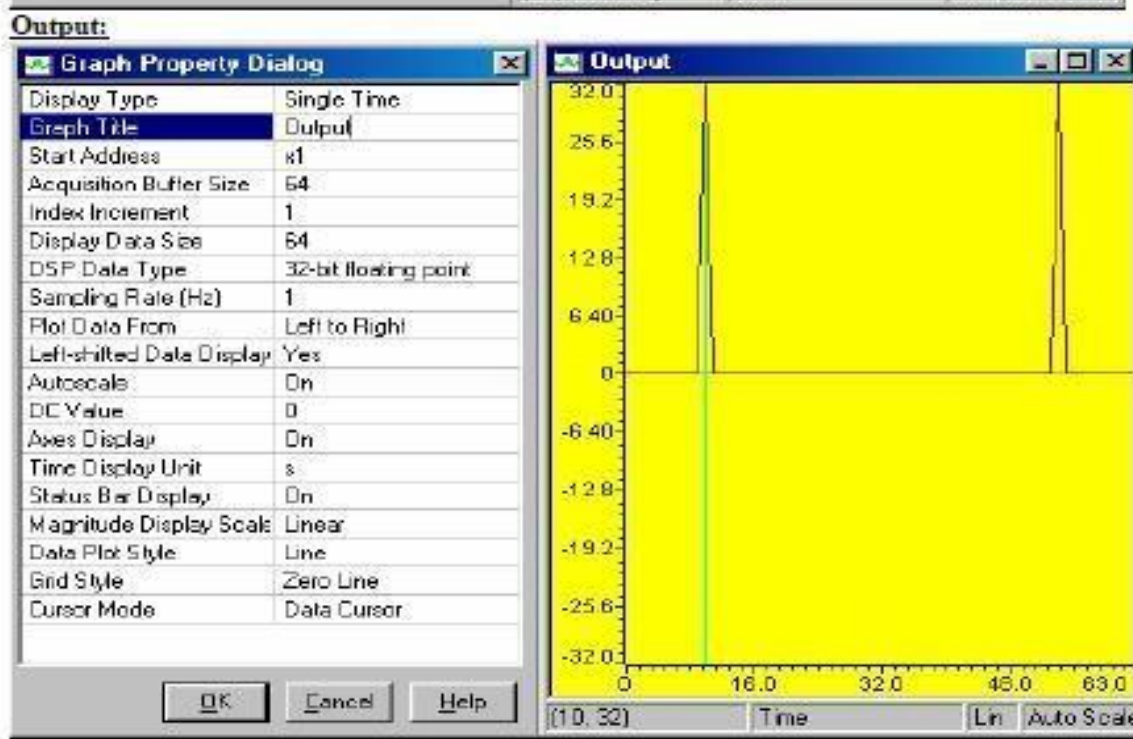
Output:

Graph Property Dialog

| | |
|---|---|
| Display Type | Single Time |
| Graph Title | Output |
| Start Address | x1 |
| Acquisition Buffer Size | 64 |
| Index Increment | 1 |
| Display Data Size | 64 |
| DSP Data Type | 32-bit floating point |
| Sampling Rate (Hz) | 1 |
| Plot Data From | Left to Right |
| Left-shifted Data Display | Yes |
| Autoscale | On |
| DC Value | 0 |
| Axes Display | On |
| Time Display Unit | s |
| Status Bar Display | On |
| Magnitude Display Scale | Linear |
| Data Plot Style | Line |
| Grid Style | Zero Line |
| Cursor Mode | Data Cursor |

OK Cancel Help

Output

32.0
25.6
19.2
12.8
6.40
0
-6.40
-12.8
-19.2
-25.6
-32.0
0 16.0 32.0 48.0 63.0

(10, 32) Time Lin Auto Scale